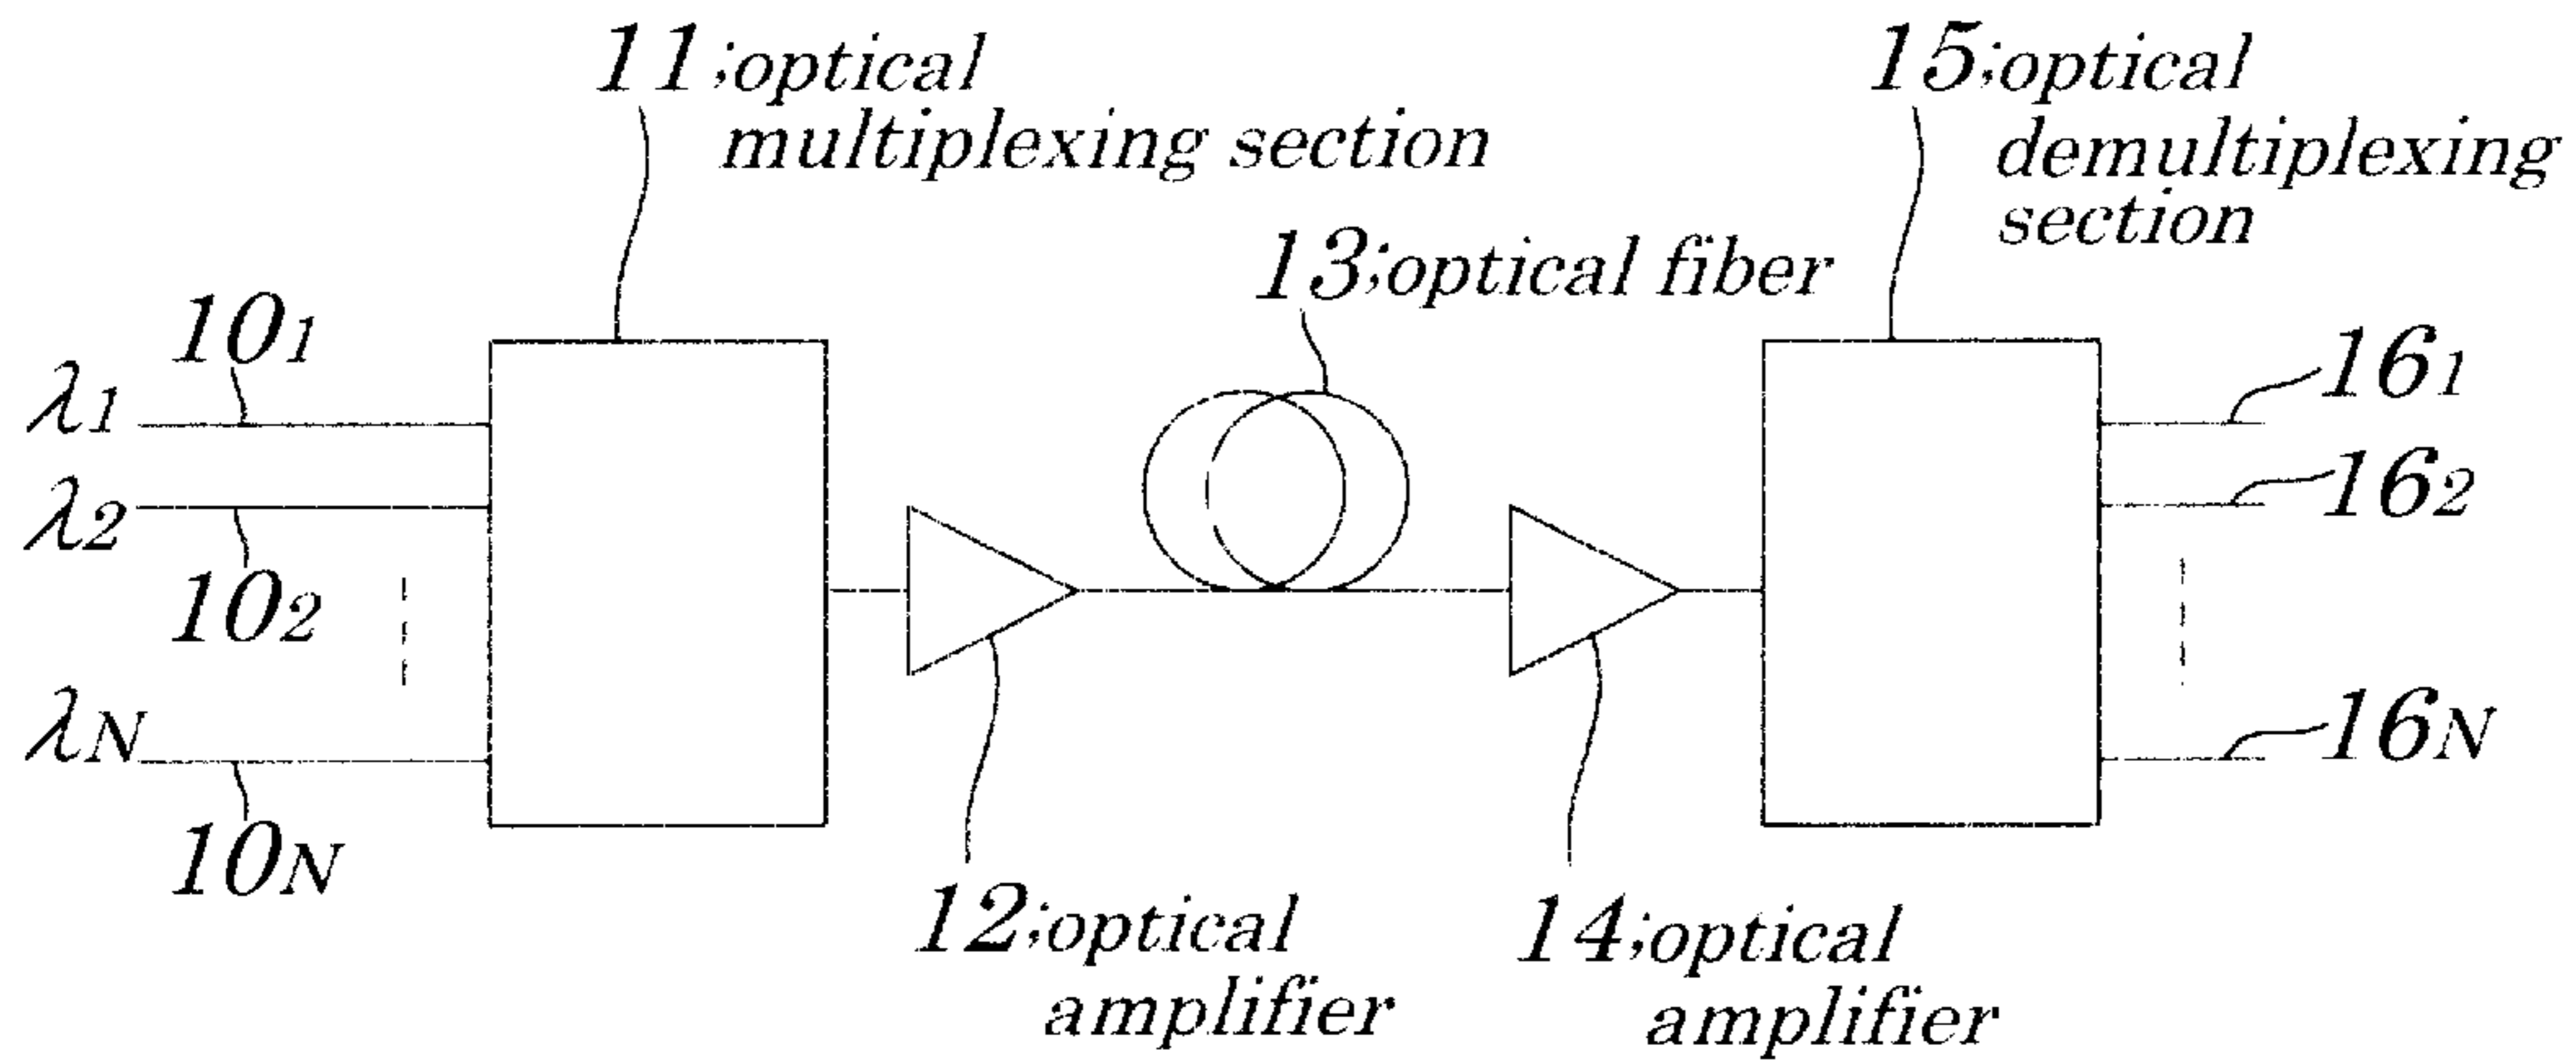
11;optical multiplexing section

15;optical demultiplexing section

13;optical fiber

$10_1$

$\lambda_1$

$\lambda_2$

$10_2$

$\lambda_N$

$10_N$

$16_1$

$16_2$

$16_N$

12;optical amplifier

14;optical amplifier